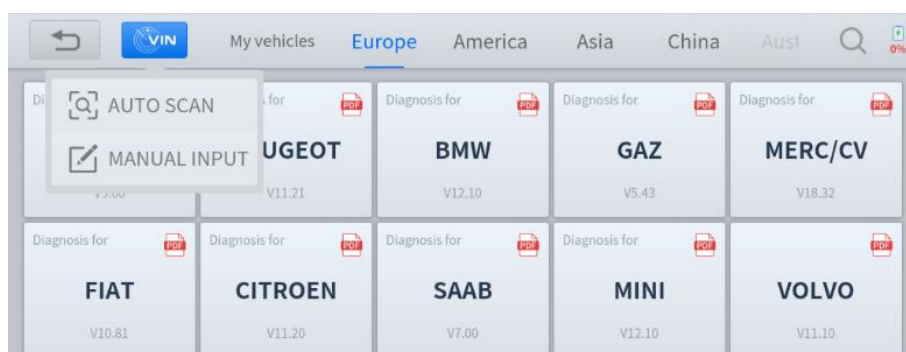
VIN My vehicles Europe America Asia China Aust 0%

Di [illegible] AUTO SCAN

MANUAL INPUT

V5.00

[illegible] for PDF
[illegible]UGEOT
V11.21

Diagnosis for PDF
BMW
V12.10

Diagnosis for PDF
GAZ
V5.43

Diagnosis for PDF
MERC/CV
V18.32

Diagnosis for PDF
FIAT
V10.81

Diagnosis for PDF
CITROEN
V11.20

Diagnosis for PDF
SAAB
V7.00

Diagnosis for PDF
MINI
V12.10

PDF
VOLVO
V11.10